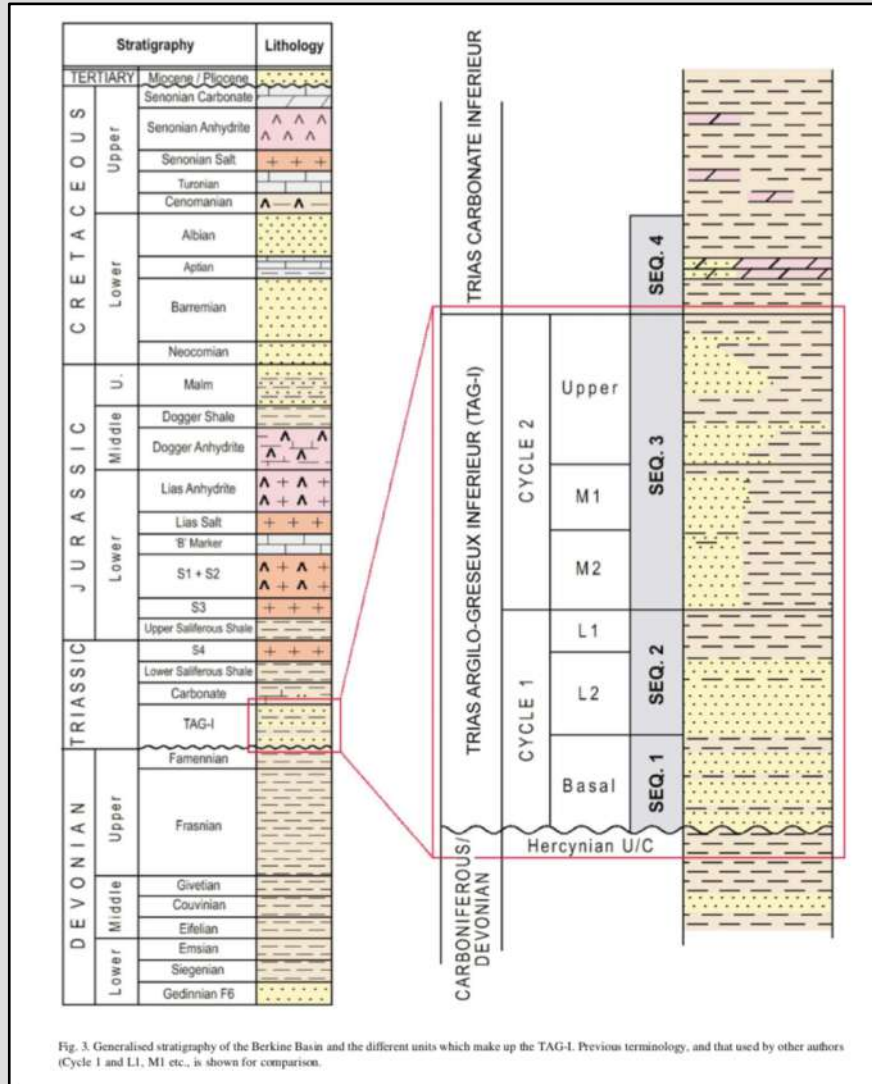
| Stratigraphy | | | Lithology |
|---|---|---|---|
| TERTIARY | | Miocene / Pliocene | |
| CRETACEOUS | Upper | Senonian Carbonate | |
| | | Senonian Anhydrite | |
| | | Senonian Salt | |
| | | Turonian | |
| | | Cenomanian | |
| | Lower | Albian | |
| | | Aptian | |
| | | Barremian | |
| | | Neocomian | |
| JURASSIC | U. | Malm | |
| | Middle | Dogger Shale | |
| | | Dogger Anhydrite | |
| | Lower | Lias Anhydrite | |
| | | Lias Salt | |
| | | 'B' Marker | |
| | | S1 + S2 | |
| | | S3 | |
| | | Upper Saliferous Shale | |
| TRIASSIC | | S4 | |
| | | Lower Saliferous Shale | |
| | | Carbonate | |
| | | TAG-I | |
| DEVONIAN | Upper | Famennian | |
| | | Frasnian | |
| | Middle | Givetian | |
| | | Couvinian | |
| | | Eifelian | |
| | Lower | Emsian | |
| | | Siegenian | |
| | | Gedinnian F6 | |

TRIAS CARBONATE INFERIEUR

SEQ. 4

TRIAS ARGILO-GRESEUX INFERIEUR (TAG-I)

CYCLE 2

Upper

M1

M2

SEQ. 3

CYCLE 1

L1

L2

SEQ. 2

Basal

SEQ. 1

Hercynian U/C

CARBONIFEROUS/ DEVONIAN

Fig. 3. Generalised stratigraphy of the Berkine Basin and the different units which make up the TAG-I. Previous terminology, and that used by other authors (Cycle 1 and L1, M1 etc., is shown for comparison.